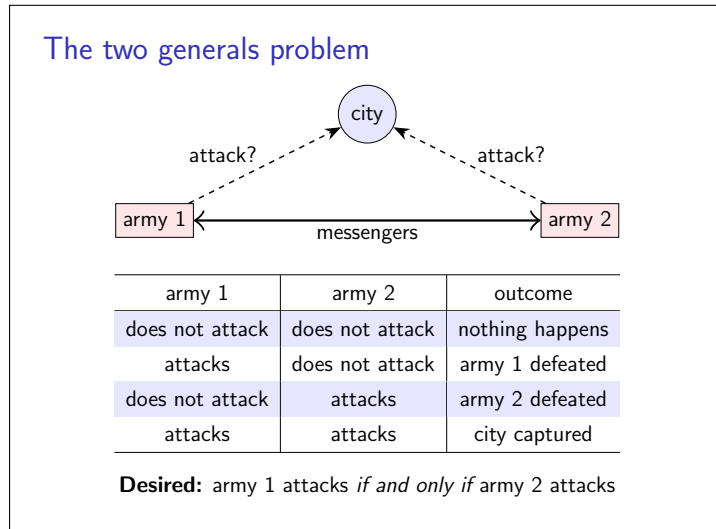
The two generals problem

city

attack?

attack?

army 1

army 2

messengers

| army 1 | army 2 | outcome |
|---|---|---|
| does not attack | does not attack | nothing happens |
| attacks | does not attack | army 1 defeated |
| does not attack | attacks | army 2 defeated |
| attacks | attacks | city captured |

**Desired:** army 1 attacks *if and only if* army 2 attacks